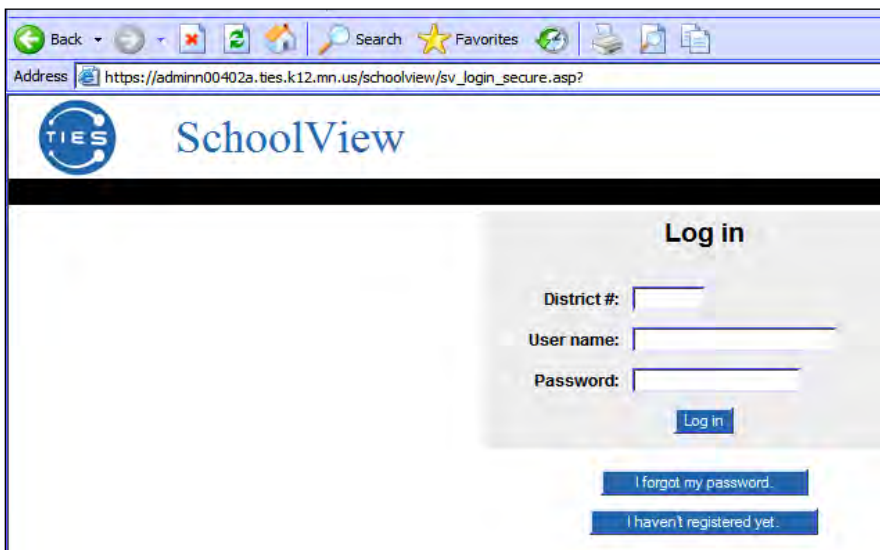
Back
Search
Favorites
Address https://adminn00402a.ties.k12.mn.us/schoolview/sv_login_secure.asp?

TIES

SchoolView

Log in

District #:

User name:

Password:

Log in

I forgot my password.

I haven't registered yet.